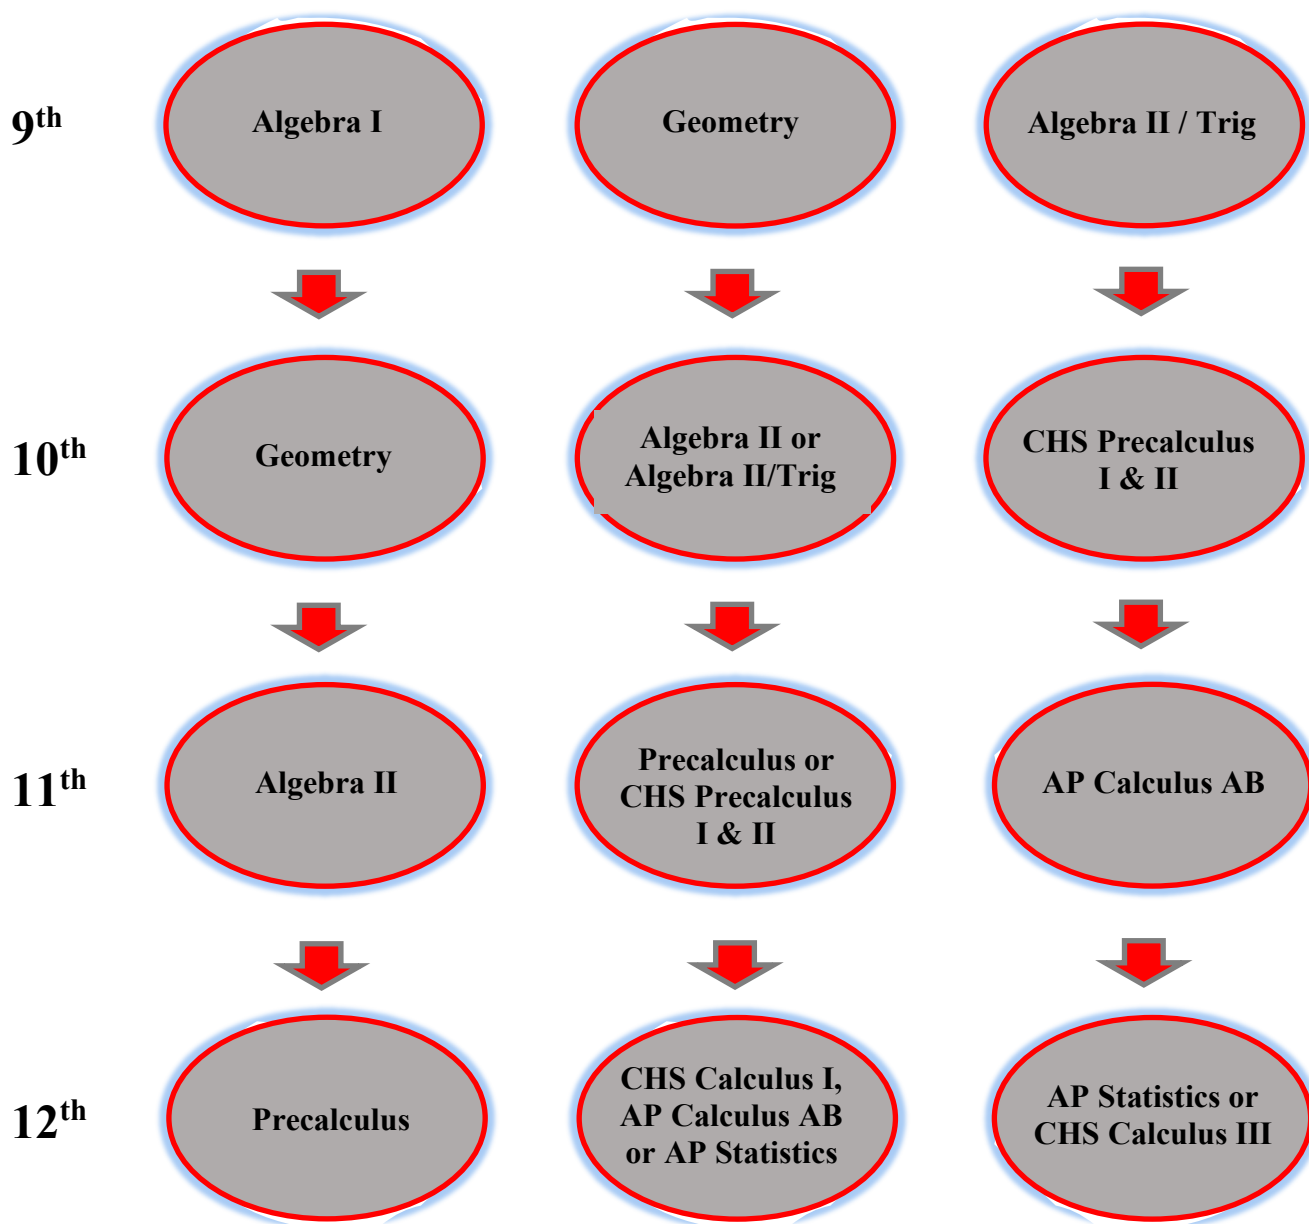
$9^{th}$

Algebra I

Geometry

Algebra II / Trig

$10^{th}$

Geometry

Algebra II or Algebra II/Trig

CHS Precalculus I & II

$11^{th}$

Algebra II

Precalculus or CHS Precalculus I & II

AP Calculus AB

$12^{th}$

Precalculus

CHS Calculus I, AP Calculus AB or AP Statistics

AP Statistics or CHS Calculus III